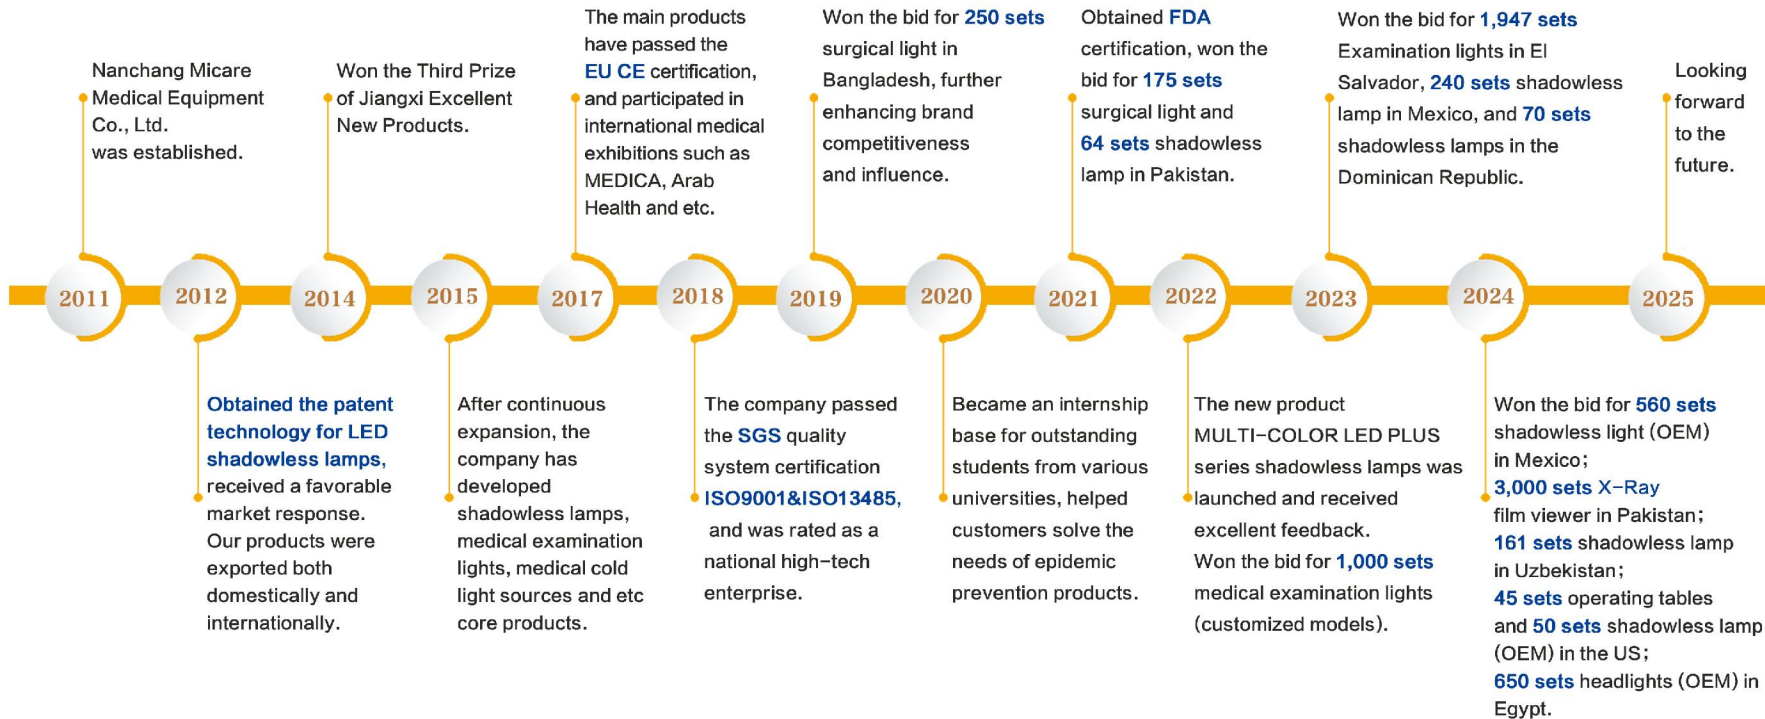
2011
Nanchang Micare Medical Equipment Co., Ltd. was established.

2012
Obtained the patent technology for LED shadowless lamps, received a favorable market response. Our products were exported both domestically and internationally.

2014
Won the Third Prize of Jiangxi Excellent New Products.

2015
After continuous expansion, the company has developed shadowless lamps, medical examination lights, medical cold light sources and etc core products.

2017
The main products have passed the EU CE certification, and participated in international medical exhibitions such as MEDICA, Arab Health and etc.

2018
The company passed the SGS quality system certification ISO9001&ISO13485, and was rated as a national high-tech enterprise.

2019
Won the bid for 250 sets surgical light in Bangladesh, further enhancing brand competitiveness and influence.

2020
Became an internship base for outstanding students from various universities, helped customers solve the needs of epidemic prevention products.

2021
Obtained FDA certification, won the bid for 175 sets surgical light and 64 sets shadowless lamp in Pakistan.

2022
The new product MULTI-COLOR LED PLUS series shadowless lamps was launched and received excellent feedback. Won the bid for 1,000 sets medical examination lights (customized models).

2023
Won the bid for 1,947 sets Examination lights in El Salvador, 240 sets shadowless lamp in Mexico, and 70 sets shadowless lamps in the Dominican Republic.

2024
Won the bid for 560 sets shadowless light (OEM) in Mexico; 3,000 sets X-Ray film viewer in Pakistan; 161 sets shadowless lamp in Uzbekistan; 45 sets operating tables and 50 sets shadowless lamp (OEM) in the US; 650 sets headlights (OEM) in Egypt.

2025
Looking forward to the future.